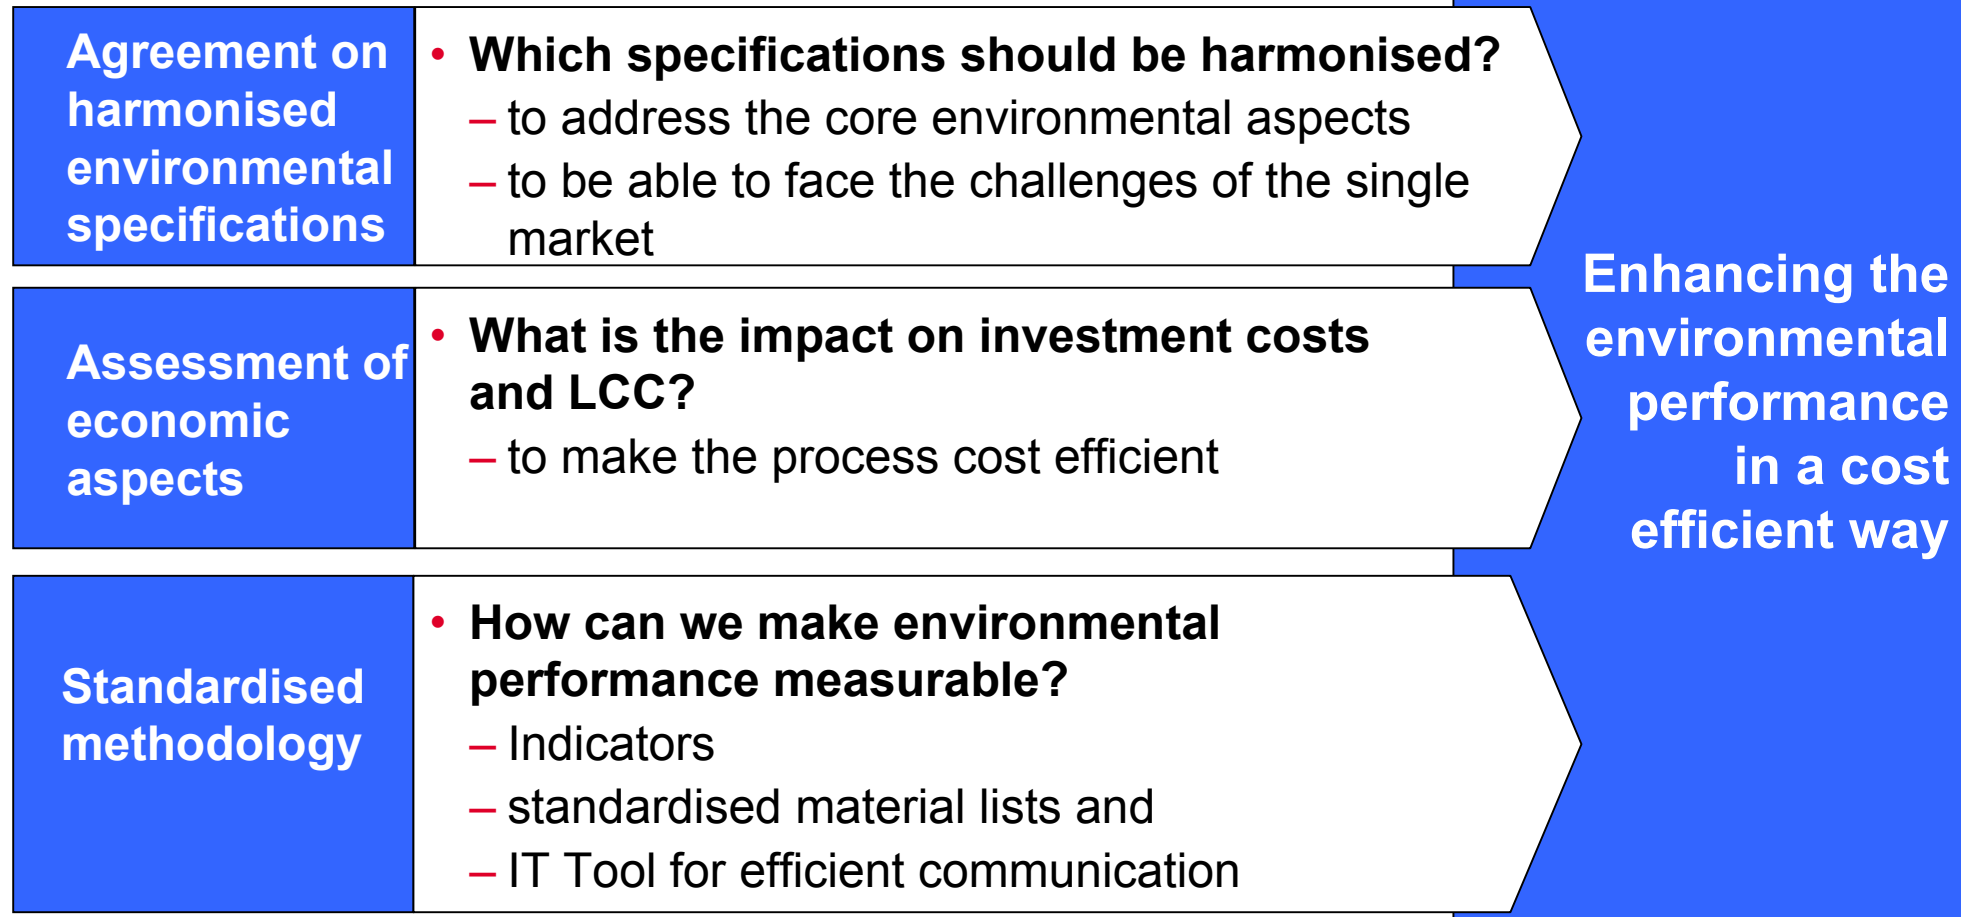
Agreement on harmonised environmental specifications

• Which specifications should be harmonised?
– to address the core environmental aspects
– to be able to face the challenges of the single market

Assessment of economic aspects

• What is the impact on investment costs and LCC?
– to make the process cost efficient

Standardised methodology

• How can we make environmental performance measurable?
– Indicators
– standardised material lists and
– IT Tool for efficient communication

Enhancing the environmental performance in a cost efficient way